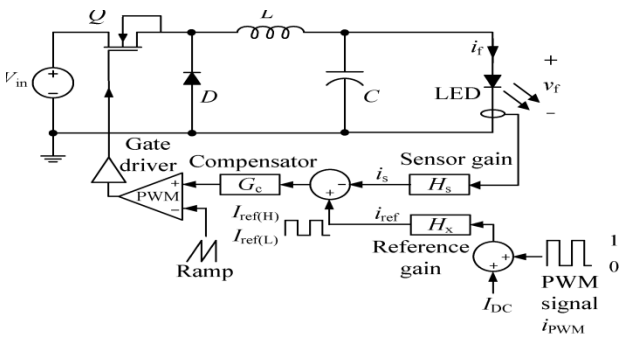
$Q$
$L$
$V_{\text{in}}$
+
−
$D$
$C$
$i_{\text{f}}$
+
$v_{\text{f}}$
−
LED
Gate driver
Compensator
Sensor gain
+
PWM
−
$G_{\text{c}}$
−
+
$i_{\text{s}}$
$H_{\text{s}}$
$I_{\text{ref(H)}}$
$I_{\text{ref(L)}}$
$i_{\text{ref}}$
$H_{\text{x}}$
Reference gain
Ramp
+
+
1
0
PWM signal
$i_{\text{PWM}}$
$I_{\text{DC}}$